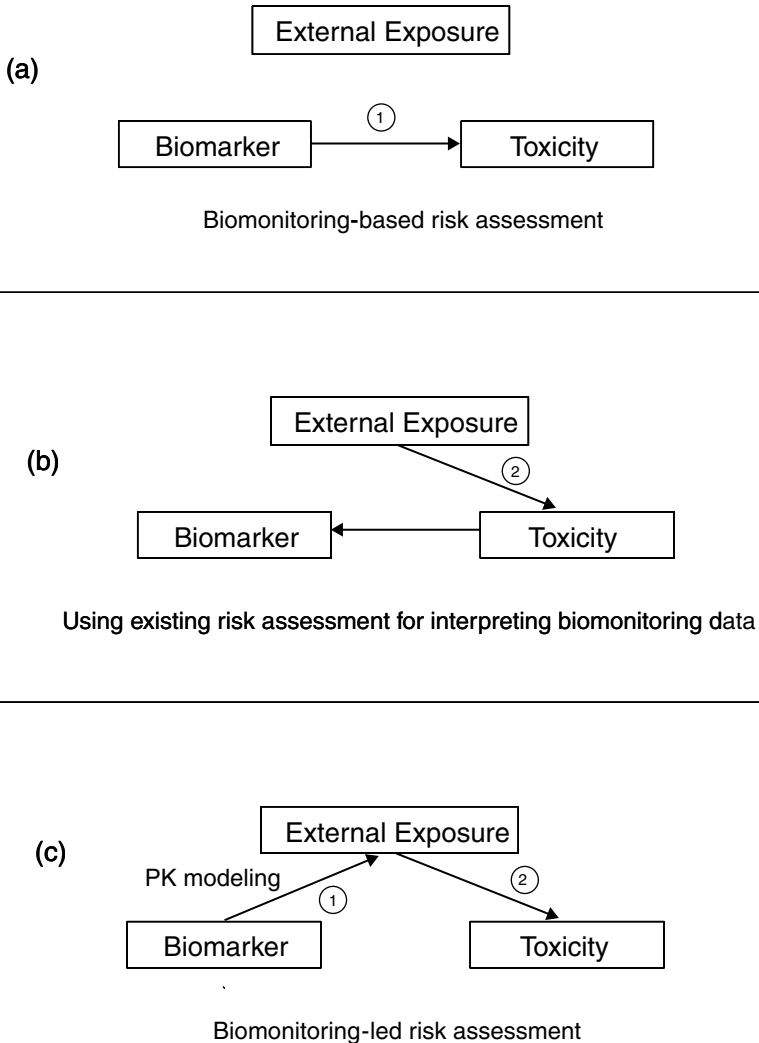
External Exposure

(a)

Biomarker

1

Toxicity

Biomonitoring-based risk assessment

External Exposure

(b)

2

Biomarker

Toxicity

Using existing risk assessment for interpreting biomonitoring data

External Exposure

(c)

PK modeling

1

2

Biomarker

Toxicity

Biomonitoring-led risk assessment